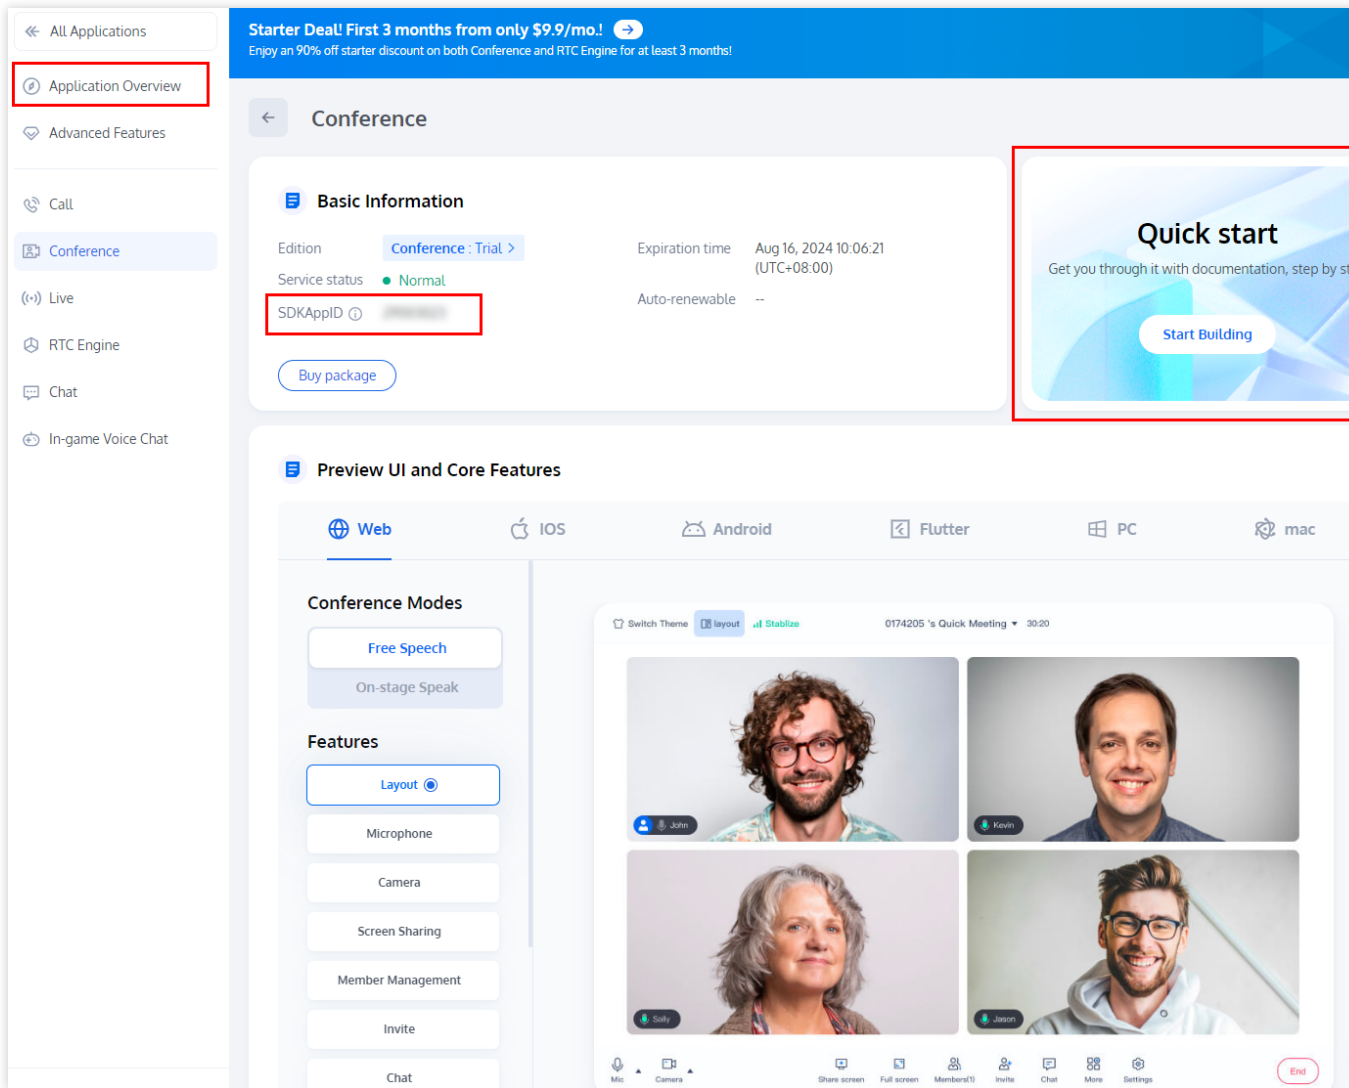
All Applications

Application Overview

Advanced Features

Call

Conference

Live

RTC Engine

Chat

In-game Voice Chat

Starter Deal! First 3 months from only $9.9/mo.!

Enjoy an 90% off starter discount on both Conference and RTC Engine for at least 3 months!

Conference

Basic Information

| Edition | Conference : Trial > | Expiration time | Aug 16, 2024 10:06:21 (UTC+08:00) |
|---|---|---|---|
| Service status | Normal | Auto-renewable | -- |
| SDKAppID | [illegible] | | |

Buy package

Quick start

Get you through it with documentation, step by st

Start Building

Preview UI and Core Features

Web IOS Android Flutter PC mac

Conference Modes

Free Speech

On-stage Speak

Features

Layout

Microphone

Camera

Screen Sharing

Member Management

Invite

Chat

Switch Theme layout Stablize 0174205 's Quick Meeting 30:20

John

Kevin

Sally

Jason

Mic Camera Share screen Full screen Members(1) Invite Chat More Settings End